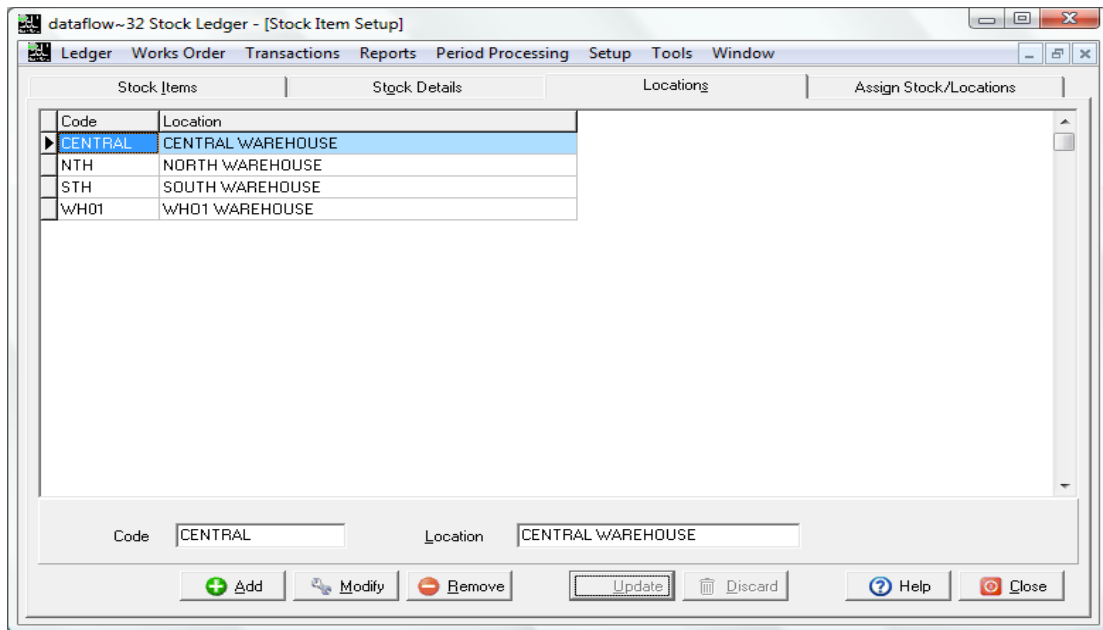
dataflow~32 Stock Ledger - [Stock Item Setup]

Ledger Works Order Transactions Reports Period Processing Setup Tools Window

Stock Items | Stock Details | Locations | Assign Stock/Locations

| Code | Location |
|---|---|
| CENTRAL | CENTRAL WAREHOUSE |
| NTH | NORTH WAREHOUSE |
| STH | SOUTH WAREHOUSE |
| WH01 | WH01 WAREHOUSE |

Code CENTRAL Location CENTRAL WAREHOUSE

Add Modify Remove Update Discard Help Close